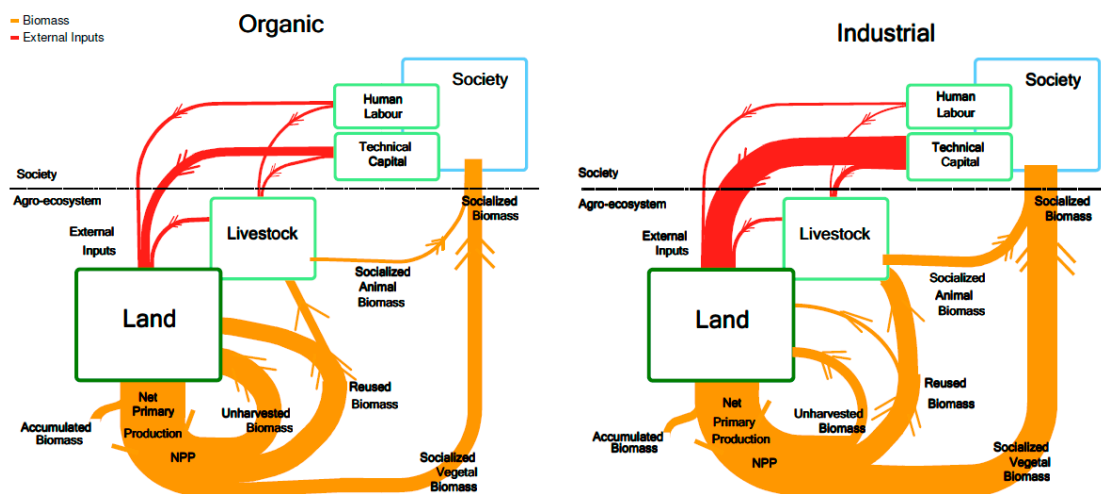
Biomass
External Inputs

Organic

Society
Human Labour
Technical Capital
Society
Agro-ecosystem
Socialized Biomass
External Inputs
Livestock
Socialized Animal Biomass
Land
Reused Biomass
Net Primary Production
Unharvested Biomass
Accumulated Biomass
NPP
Socialized Vegetal Biomass

Industrial

Society
Human Labour
Technical Capital
Society
Agro-ecosystem
Socialized Biomass
External Inputs
Livestock
Socialized Animal Biomass
Land
Reused Biomass
Net Primary Production
Unharvested Biomass
Accumulated Biomass
NPP
Socialized Vegetal Biomass